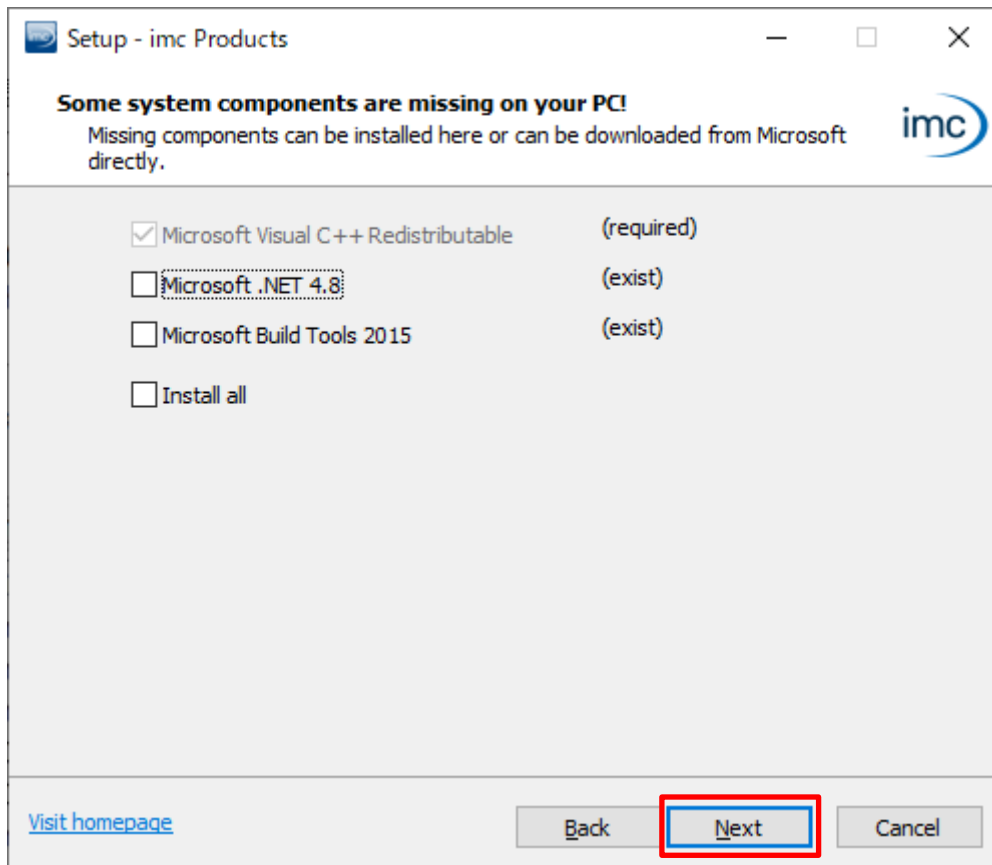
Setup - imc Products

Some system components are missing on your PC!
Missing components can be installed here or can be downloaded from Microsoft directly.

imc

Microsoft Visual C++ Redistributable (required)
Microsoft .NET 4.8 (exist)
Microsoft Build Tools 2015 (exist)
Install all

Visit homepage
Back
Next
Cancel